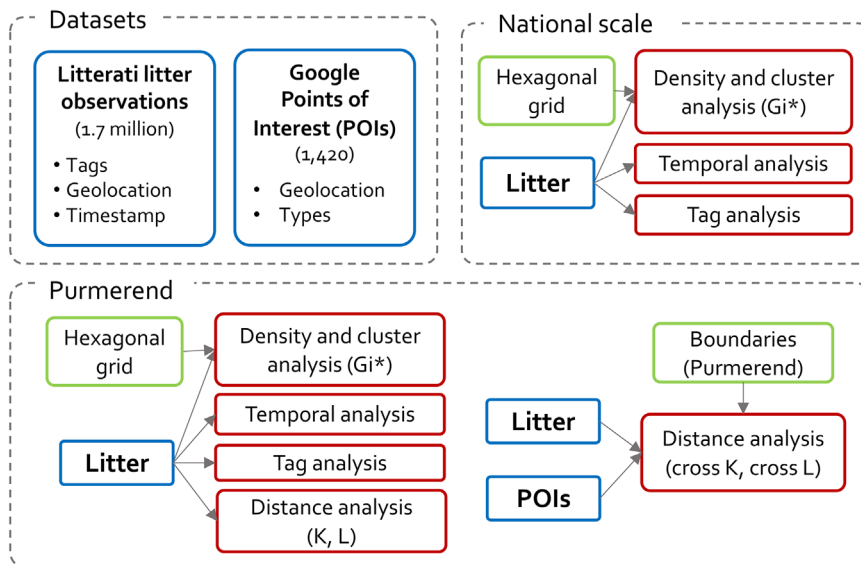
Datasets

Litterati litter observations
(1.7 million)
• Tags
• Geolocation
• Timestamp

Google Points of Interest (POIs)
(1,420)
• Geolocation
• Types

National scale

Hexagonal grid

Litter

Density and cluster analysis (Gi*)

Temporal analysis

Tag analysis

Purmerend

Hexagonal grid

Litter

Density and cluster analysis (Gi*)

Temporal analysis

Tag analysis

Distance analysis (K, L)

Boundaries (Purmerend)

Litter

POIs

Distance analysis (cross K, cross L)